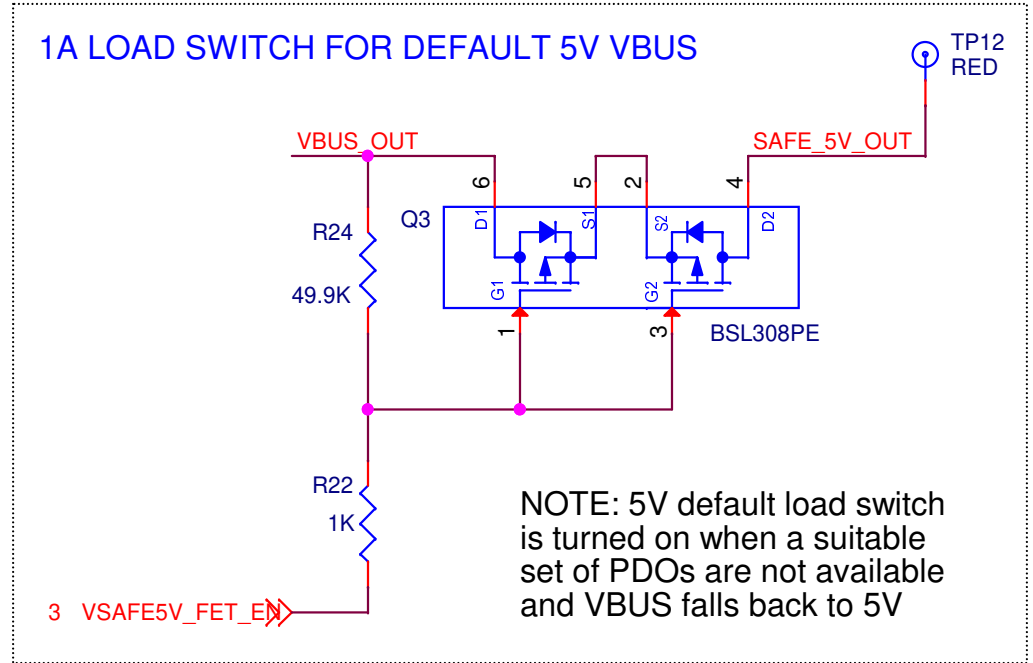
1A LOAD SWITCH FOR DEFAULT 5V VBUS

TP12
RED

VBUS_OUT

SAFE_5V_OUT

6
5
2
4

Q3
D1
S1
S2
D2

R24
49.9K

G1
G2

1
3

BSL308PE

R22
1K

3 VSAFE5V_FET_EN

NOTE: 5V default load switch is turned on when a suitable set of PDOs are not available and VBUS falls back to 5V